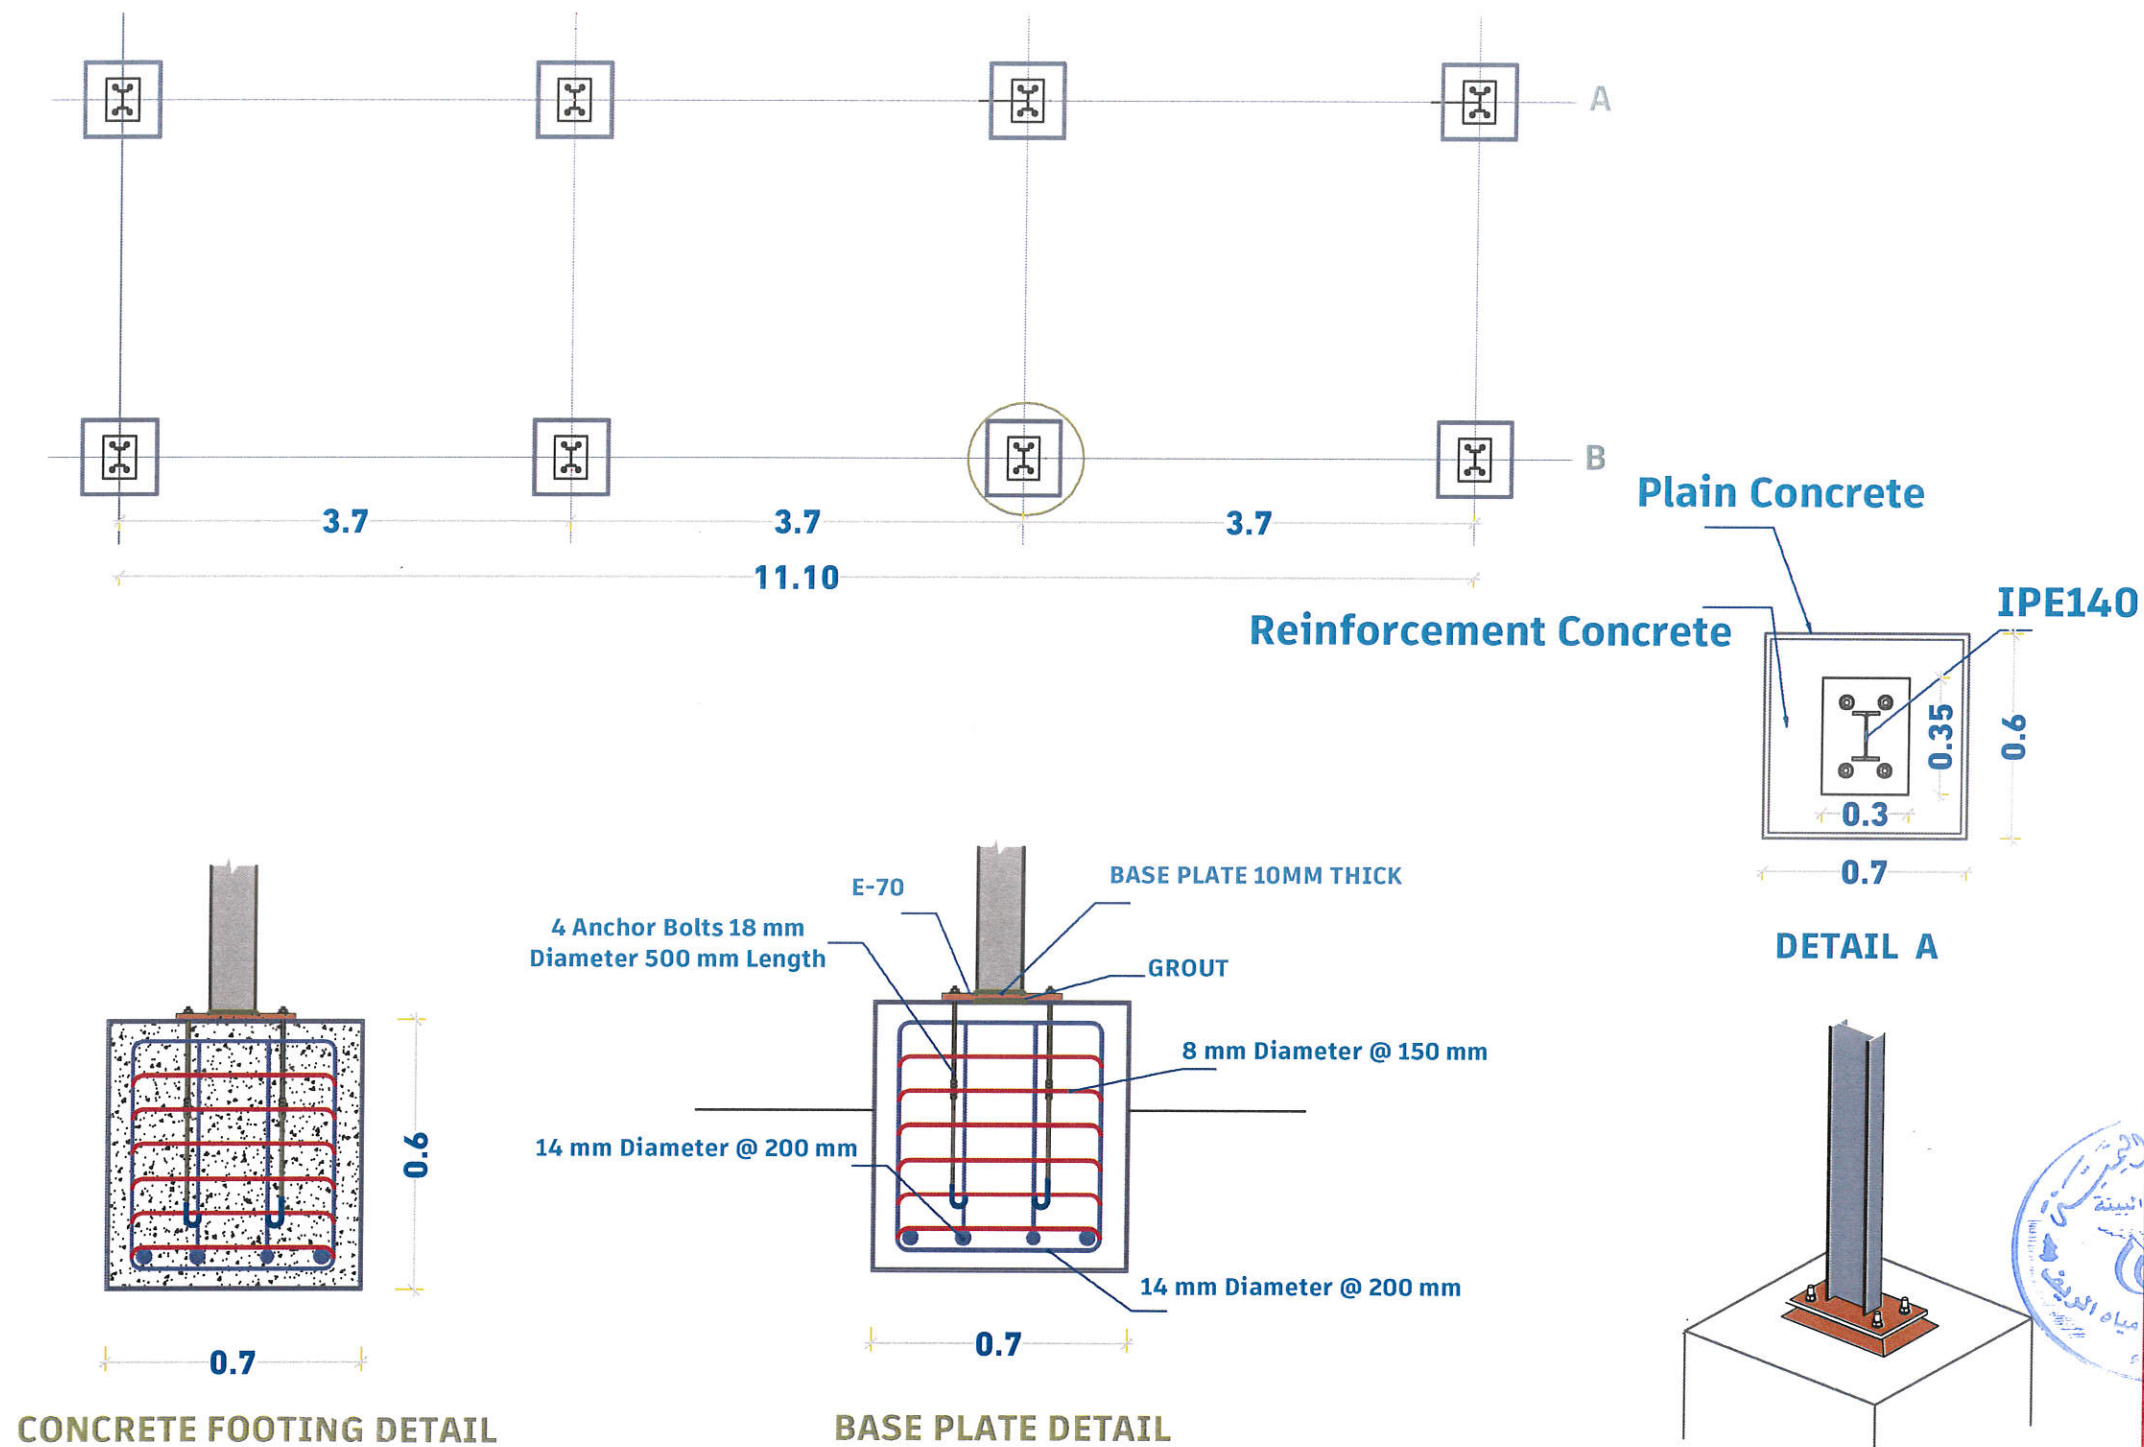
A

B

3.7

3.7

3.7

11.10

Plain Concrete

IPE140

Reinforcement Concrete

0.35

0.6

0.3

0.7

DETAIL A

E-70

BASE PLATE 10MM THICK

4 Anchor Bolts 18 mm Diameter 500 mm Length

GROUT

8 mm Diameter @ 150 mm

14 mm Diameter @ 200 mm

14 mm Diameter @ 200 mm

0.6

0.7

0.7

CONCRETE FOOTING DETAIL

BASE PLATE DETAIL

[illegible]